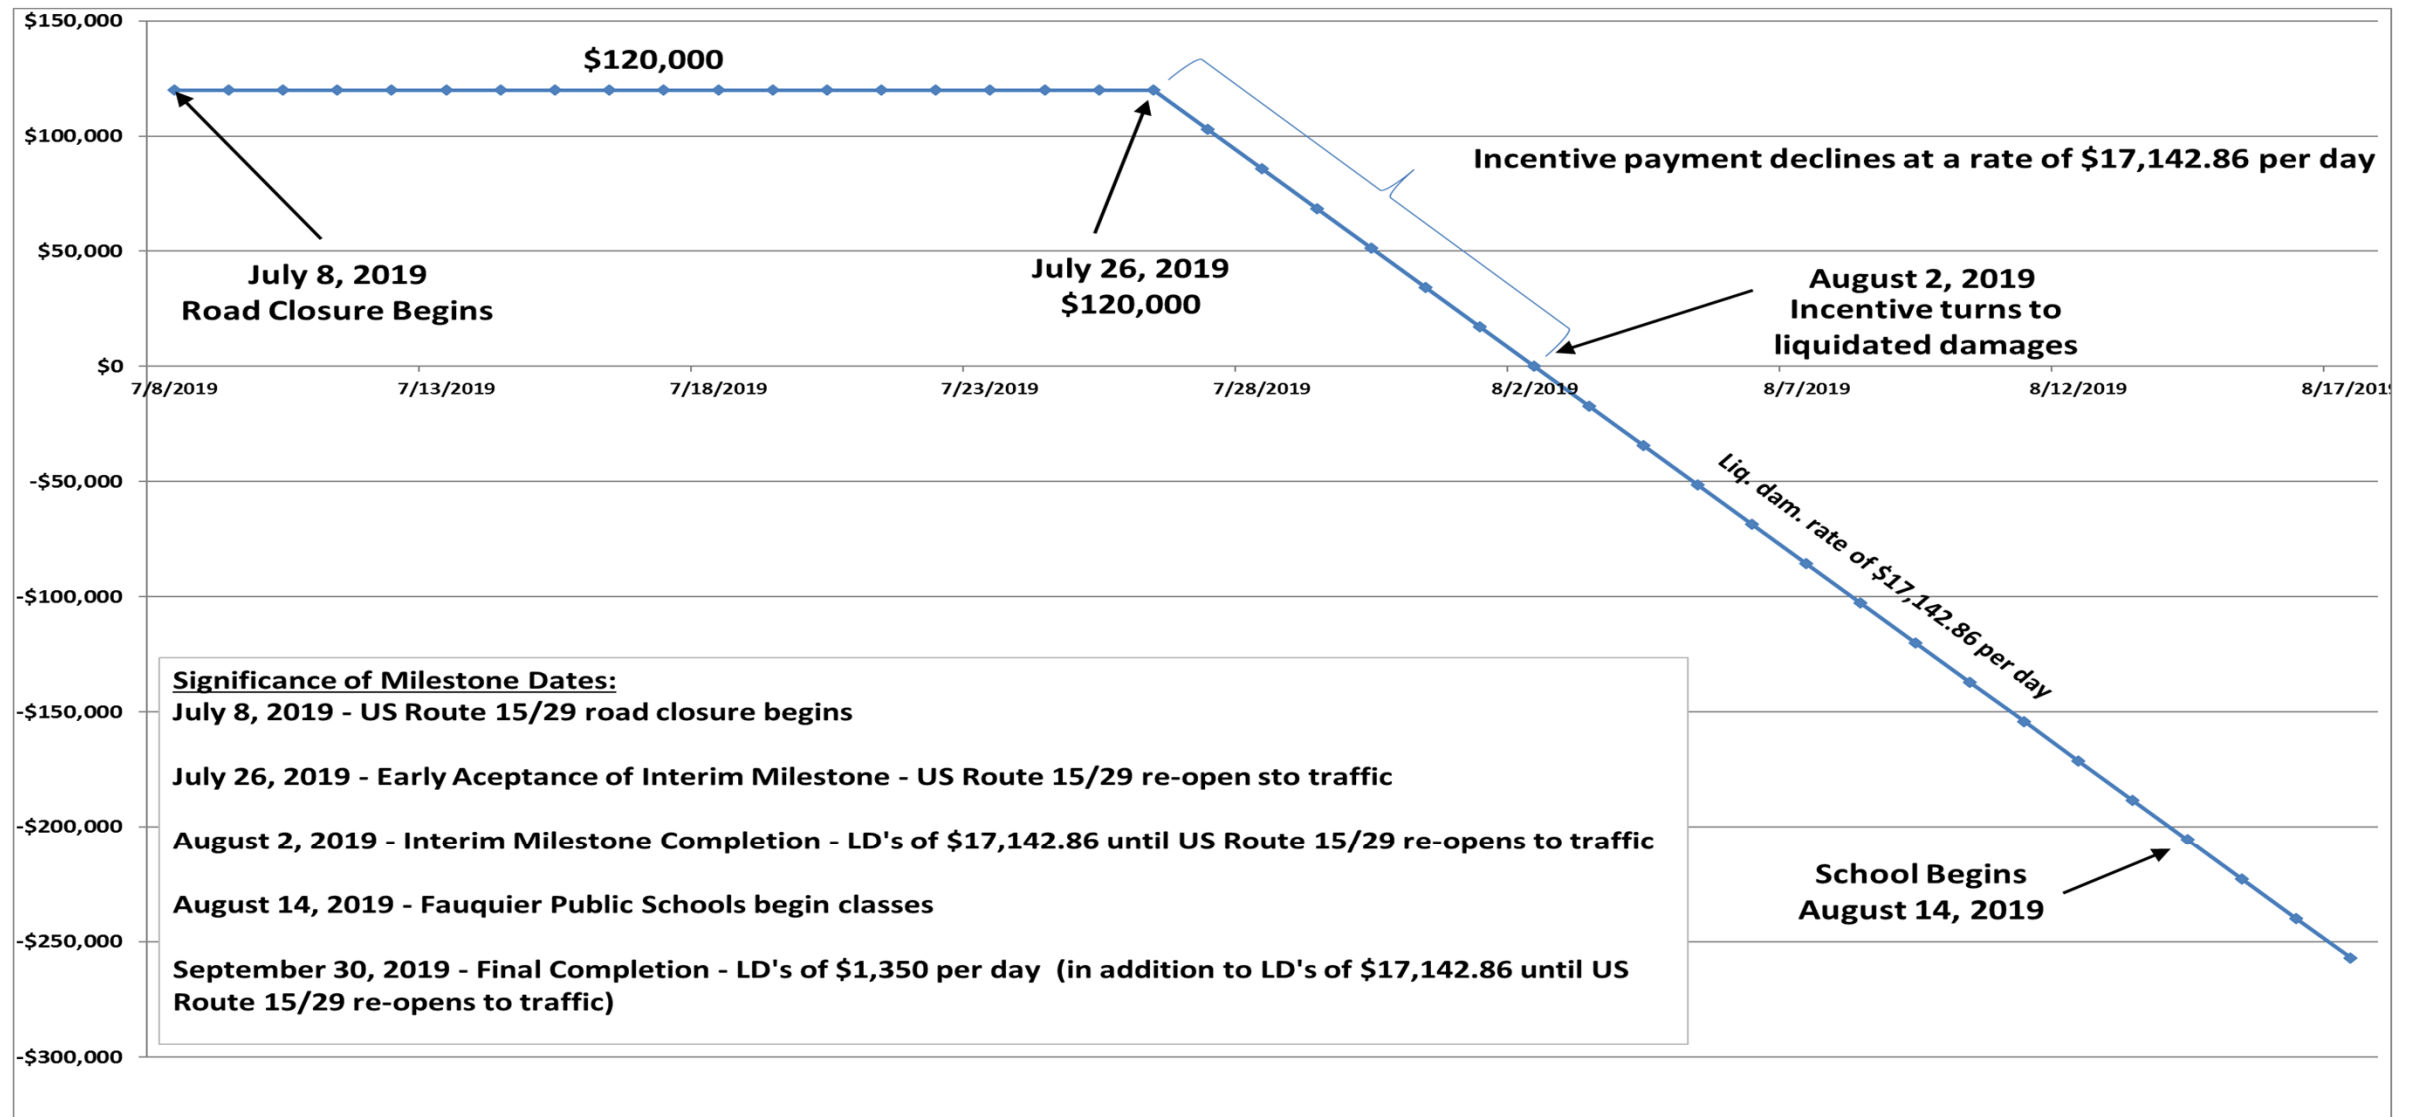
$150,000
$100,000
$50,000
$0
-$50,000
-$100,000
-$150,000
-$200,000
-$250,000
-$300,000

7/8/2019
7/13/2019
7/18/2019
7/23/2019
7/28/2019
8/2/2019
8/7/2019
8/12/2019
8/17/201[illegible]

$120,000

Incentive payment declines at a rate of $17,142.86 per day

July 8, 2019
Road Closure Begins

July 26, 2019
$120,000

August 2, 2019
Incentive turns to
liquidated damages

Liq. dam. rate of $17,142.86 per day

Significance of Milestone Dates:
July 8, 2019 - US Route 15/29 road closure begins

July 26, 2019 - Early Aceptance of Interim Milestone - US Route 15/29 re-open sto traffic

August 2, 2019 - Interim Milestone Completion - LD's of $17,142.86 until US Route 15/29 re-opens to traffic

August 14, 2019 - Fauquier Public Schools begin classes

September 30, 2019 - Final Completion - LD's of $1,350 per day (in addition to LD's of $17,142.86 until US Route 15/29 re-opens to traffic)

School Begins
August 14, 2019